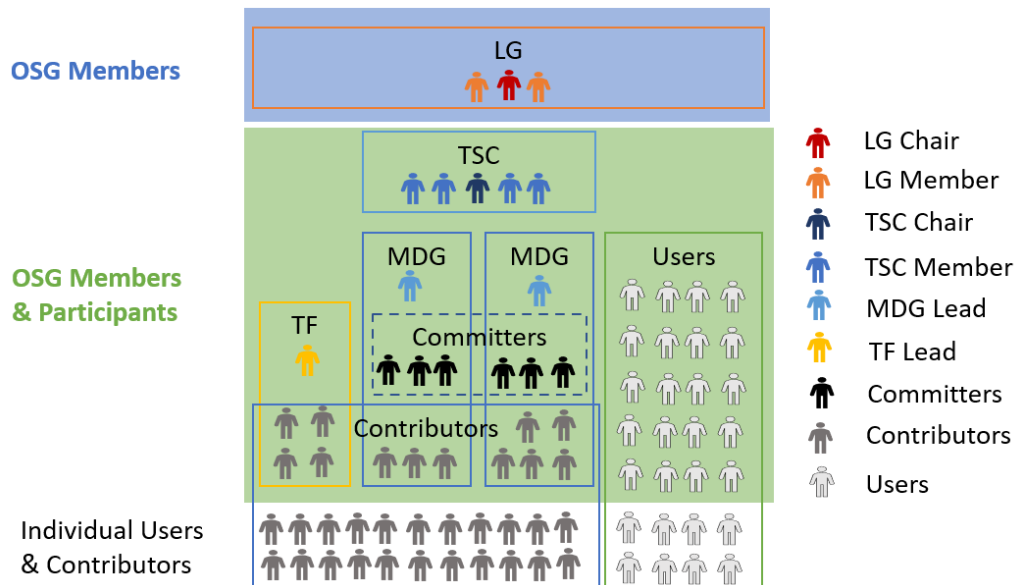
OSG Members

LG

OSG Members & Participants

TSC

MDG

MDG

Users

TF

Committers

Contributors

Individual Users & Contributors

LG Chair
LG Member
TSC Chair
TSC Member
MDG Lead
TF Lead
Committers
Contributors
Users